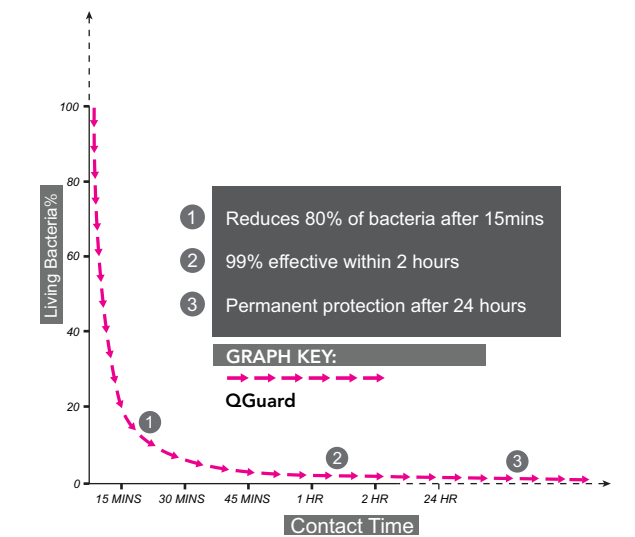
Living Bacteria %

100
80
60
40
20
0

1 Reduces 80% of bacteria after 15mins
2 99% effective within 2 hours
3 Permanent protection after 24 hours

GRAPH KEY:
QGuard

1
2
3

15 MINS
30 MINS
45 MINS
1 HR
2 HR
24 HR

Contact Time